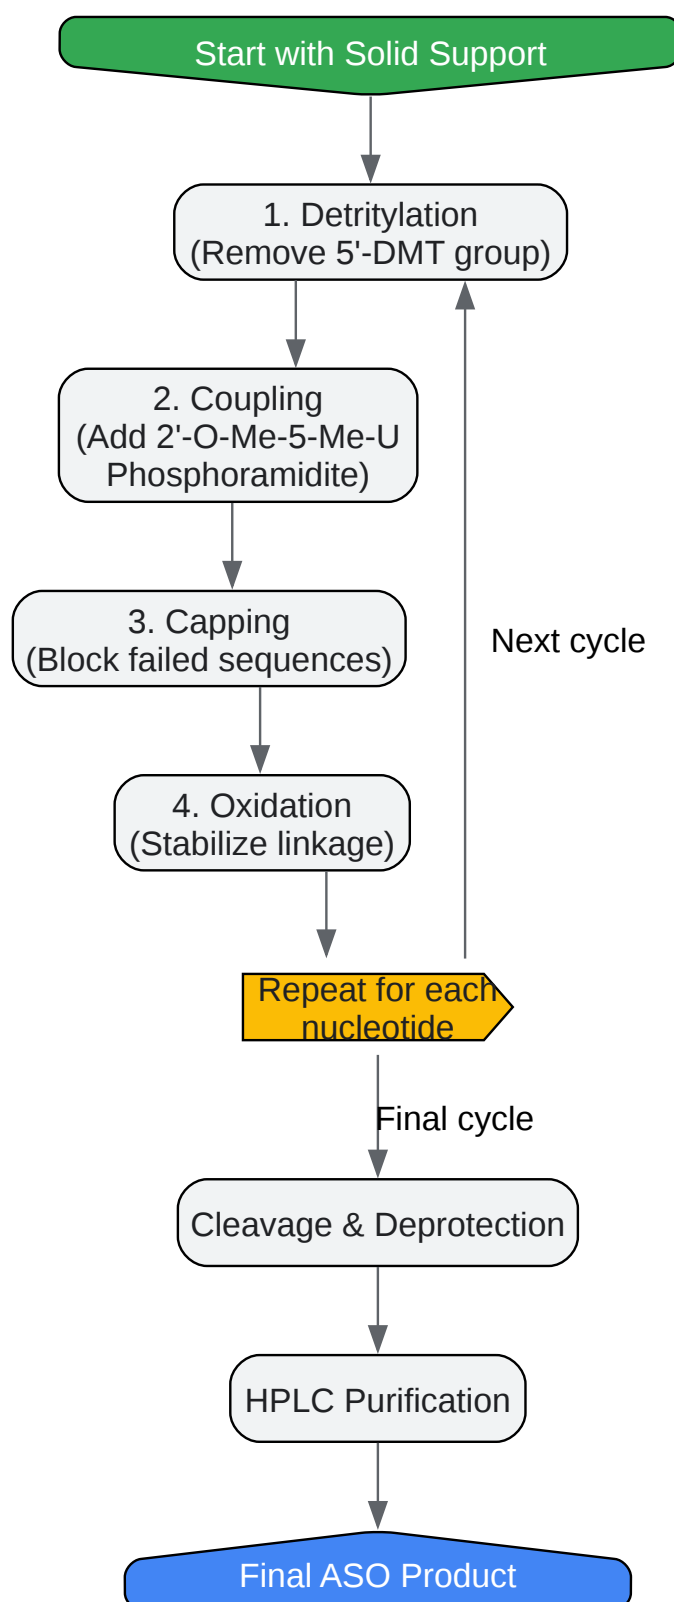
Start with Solid Support

1. Detritylation
(Remove 5'-DMT group)

2. Coupling
(Add 2'-O-Me-5-Me-U Phosphoramidite)

3. Capping
(Block failed sequences)

4. Oxidation
(Stabilize linkage)

Next cycle

Repeat for each nucleotide

Final cycle

Cleavage & Deprotection

HPLC Purification

Final ASO Product